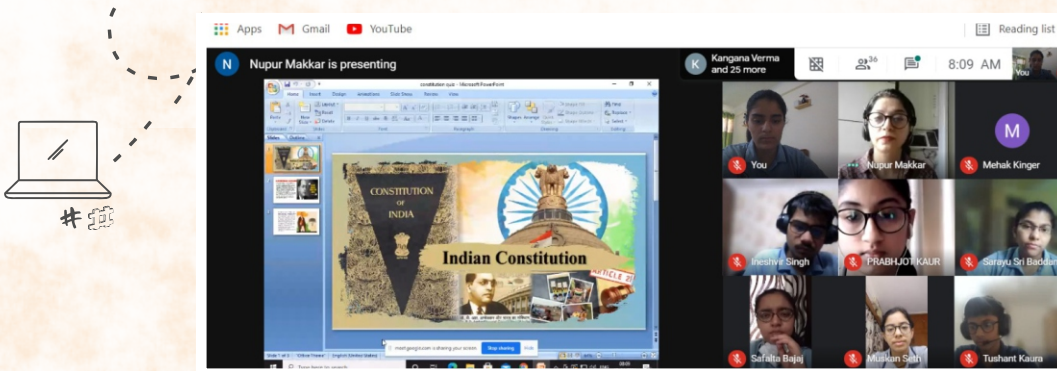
Apps Gmail YouTube

Reading list

Nupur Makkar is presenting

Kangana Verma and 25 more

36

8:09 AM

You

constitution quiz - Microsoft PowerPoint

CONSTITUTION OF INDIA

Indian Constitution

ARTICLE 21

meet.google.com is sharing your screen.

Stop sharing

Hide

You

Nupur Makkar

M

Mehak Kinger

Ineshvir Singh

PRABHJOT KAUR

Sarayu Sri Badda

Safalta Bajaj

Muskan Seth

Tushant Kaura